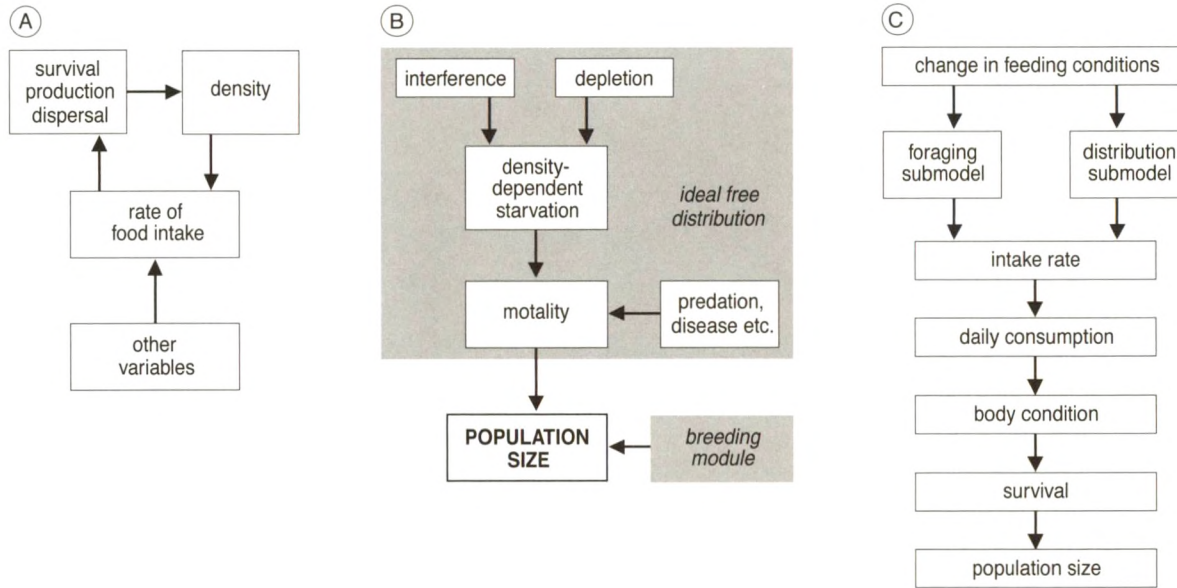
A

survival production dispersal

density

rate of food intake

other variables

B

interference

depletion

density-dependent starvation

ideal free distribution

motality

predation, disease etc.

POPULATION SIZE

breeding module

C

change in feeding conditions

foraging submodel

distribution submodel

intake rate

daily consumption

body condition

survival

population size